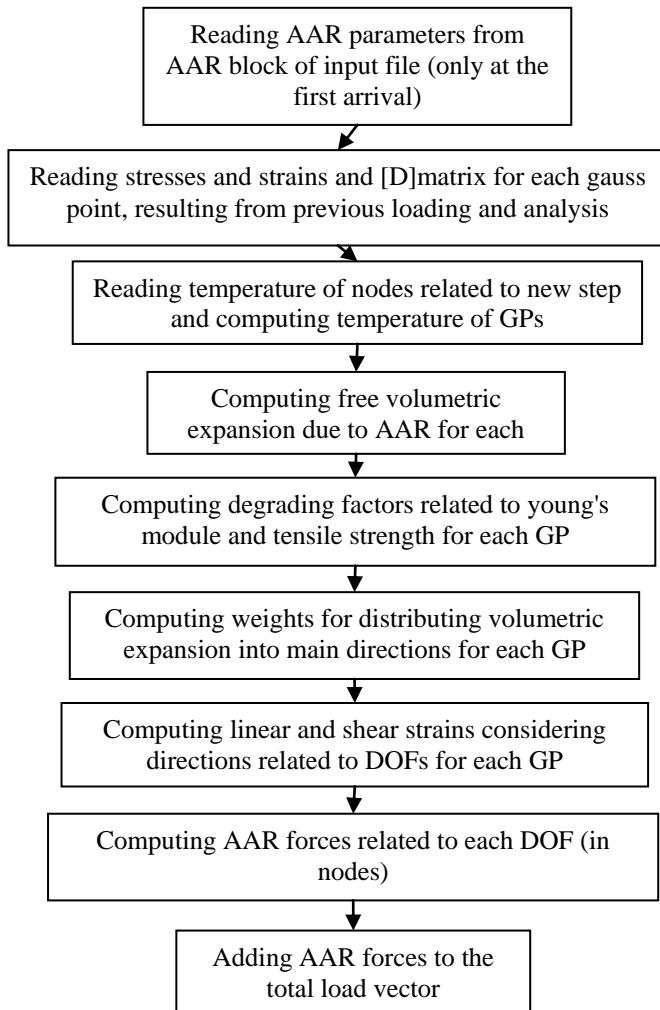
Reading AAR parameters from AAR block of input file (only at the first arrival)

Reading stresses and strains and [D]matrix for each gauss point, resulting from previous loading and analysis

Reading temperature of nodes related to new step and computing temperature of GPs

Computing free volumetric expansion due to AAR for each

Computing degrading factors related to young's module and tensile strength for each GP

Computing weights for distributing volumetric expansion into main directions for each GP

Computing linear and shear strains considering directions related to DOFs for each GP

Computing AAR forces related to each DOF (in nodes)

Adding AAR forces to the total load vector